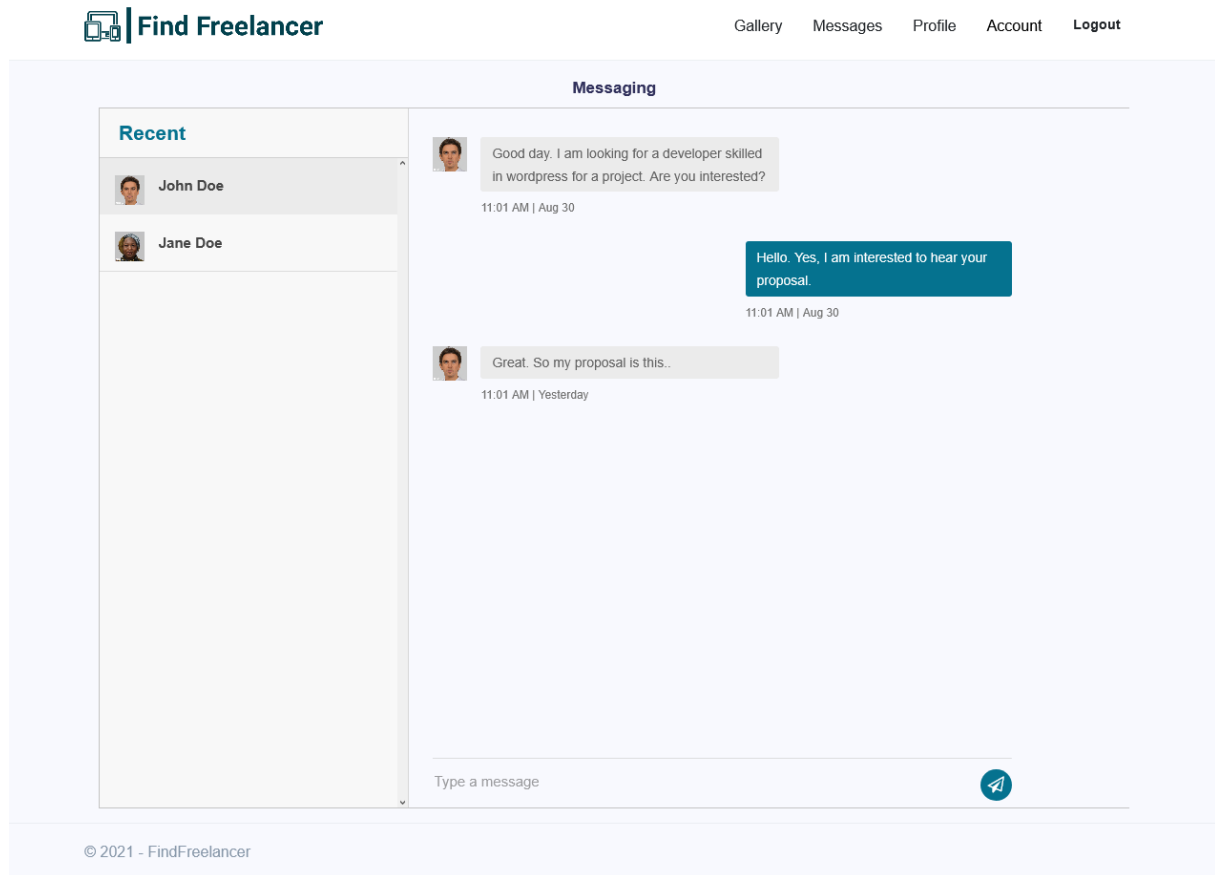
Find Freelancer

Gallery Messages Profile Account Logout

Messaging

Recent

John Doe

Jane Doe

Good day. I am looking for a developer skilled in wordpress for a project. Are you interested?

11:01 AM | Aug 30

Hello. Yes, I am interested to hear your proposal.

11:01 AM | Aug 30

Great. So my proposal is this..

11:01 AM | Yesterday

Type a message

© 2021 - FindFreelancer